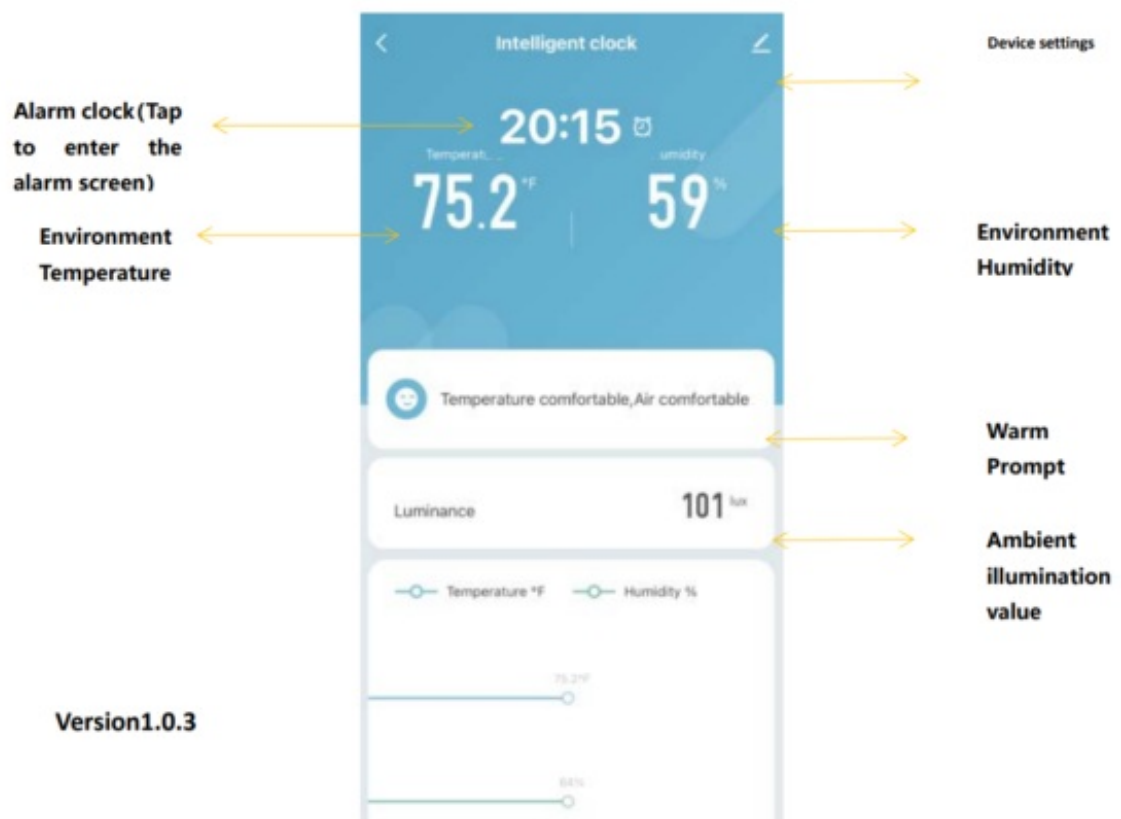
Intelligent clock

Device settings

Alarm clock(Tap to enter the alarm screen)

20:15

Temperat...

umidity

75.2 °F

59 %

Environment Temperature

Environment Humiditv

Temperature comfortable,Air comfortable

Warm Prompt

Luminance

101 lux

Ambient illumination value

Temperature °F

Humidity %

75.2°F

64%

Version1.0.3